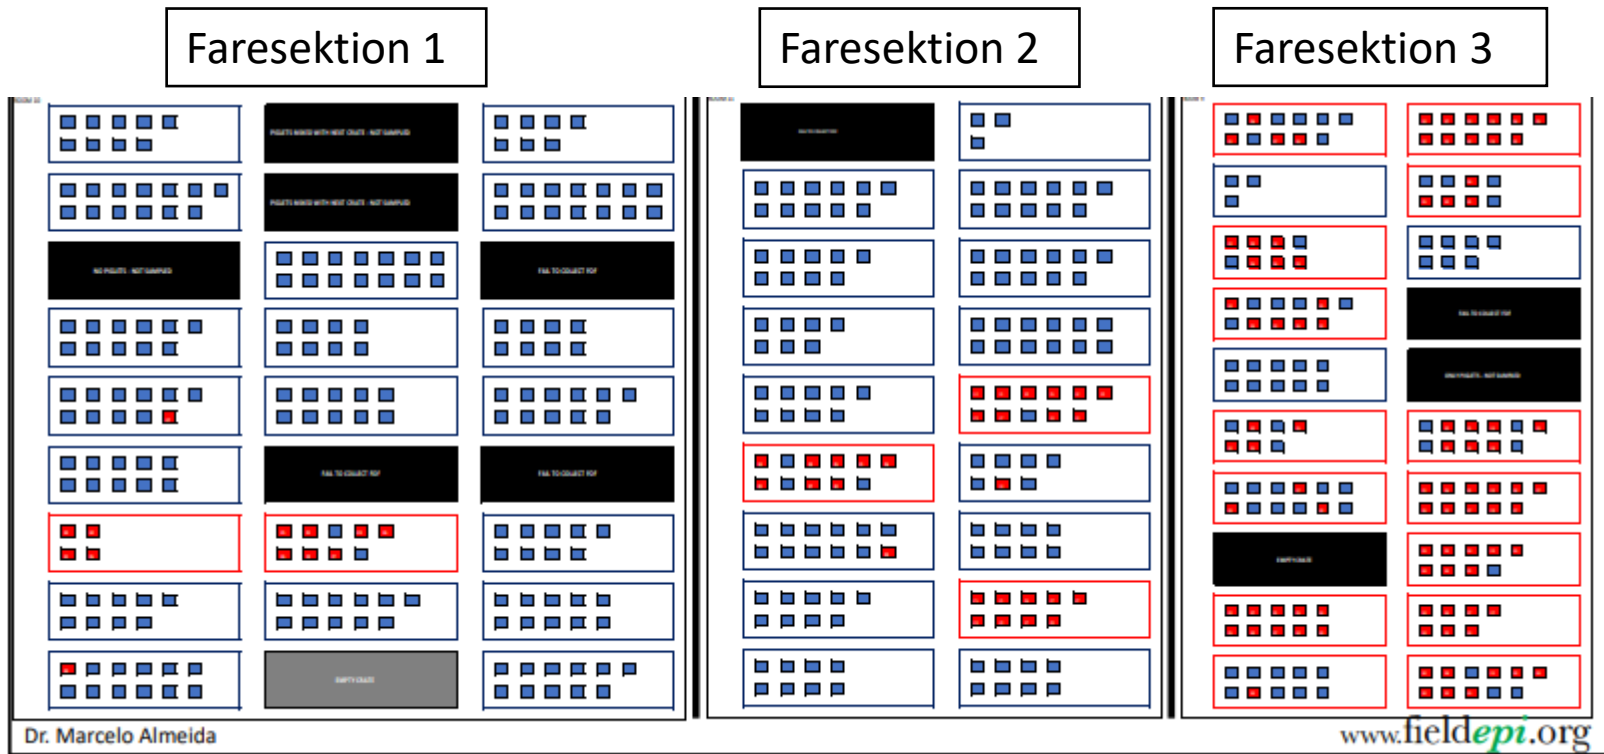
Faresektion 1

Faresektion 2

Faresektion 3

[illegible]

PIGLETS MIXED WITH NEXT CRATE - NOT SAMPLED

PIGLETS MIXED WITH NEXT CRATE - NOT SAMPLED

NO PIGLETS - NOT SAMPLED

FAIL TO COLLECT PDF

FAIL TO COLLECT PDF

FAIL TO COLLECT PDF

EMPTY CRATE

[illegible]

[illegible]

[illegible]

FAIL TO COLLECT PDF

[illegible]

EMPTY CRATE

Dr. Marcelo Almeida

www.fieldepi.org